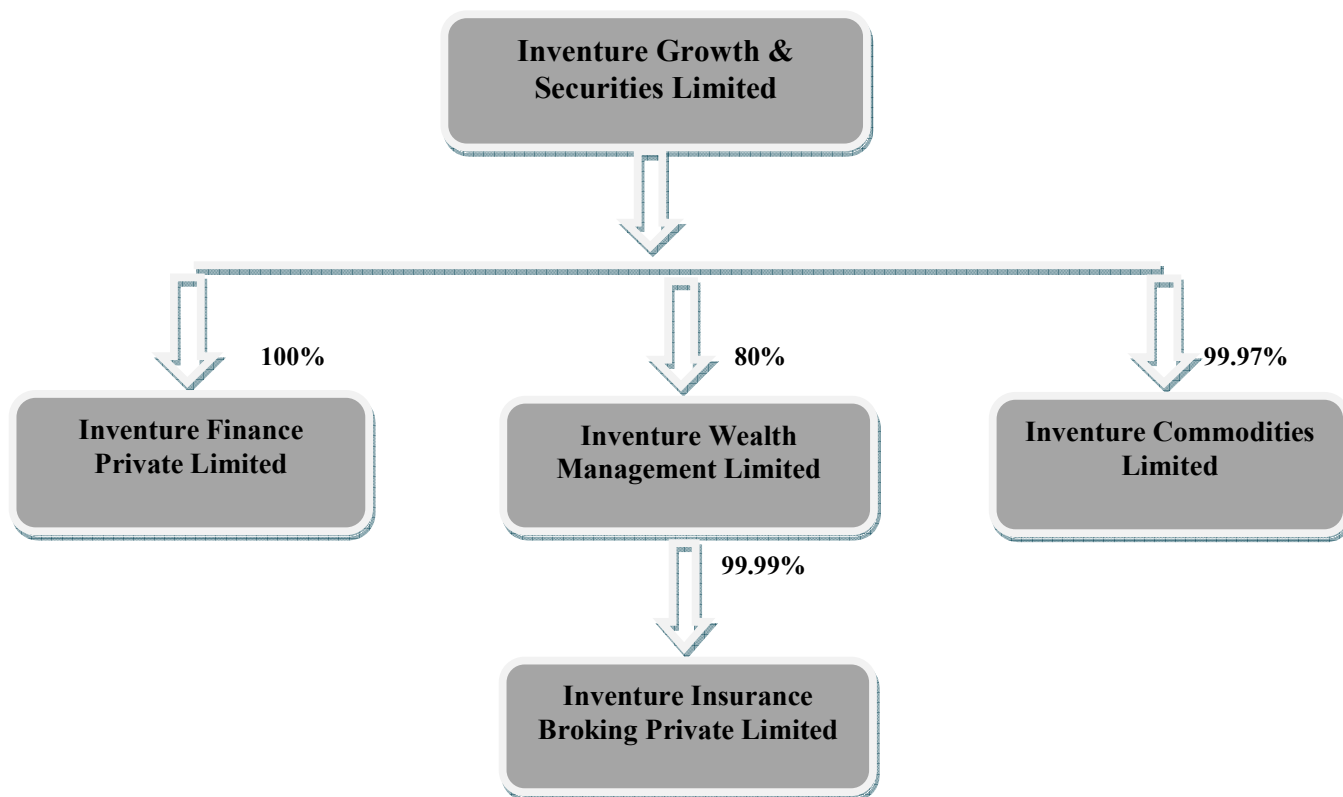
Inventure Growth & Securities Limited

100%

80%

99.97%

Inventure Finance Private Limited

Inventure Wealth Management Limited

Inventure Commodities Limited

99.99%

Inventure Insurance Broking Private Limited